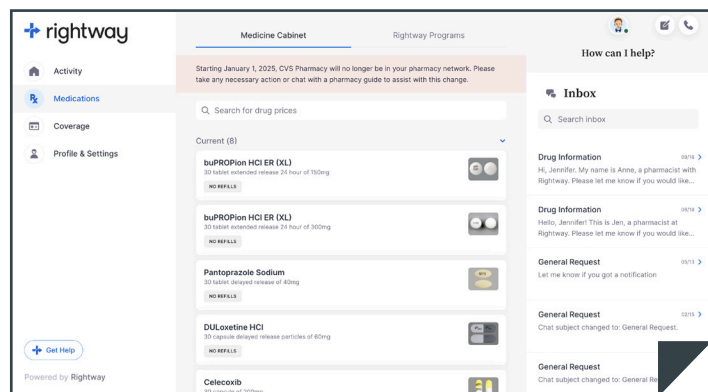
rightway

Activity

Medications

Coverage

Profile & Settings

Get Help

Powered by Rightway

Medicine Cabinet

Rightway Programs

Starting January 1, 2025, CVS Pharmacy will no longer be in your pharmacy network. Please take any necessary action or chat with a pharmacy guide to assist with this change.

Search for drug prices

Current (8)

buPROPion HCl ER (XL)
30 tablet extended release 24 hour of 150mg
NO REFILLS

buPROPion HCl ER (XL)
30 tablet extended release 24 hour of 300mg
NO REFILLS

Pantoprazole Sodium
30 tablet delayed release of 40mg
NO REFILLS

DULoxetine HCl
30 capsule delayed release particles of 60mg
NO REFILLS

Celecoxib
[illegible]

How can I help?

Inbox

Search inbox

Drug Information
03/18
Hi, Jennifer. My name is Anne, a pharmacist with Rightway. Please let me know if you would like...

Drug Information
03/18
Hello, Jennifer! This is Jen, a pharmacist at Rightway. Please let me know if you would like...

General Request
05/13
Let me know if you got a notification

General Request
02/15
Chat subject changed to: General Request.

General Request
Chat subject changed to: General Re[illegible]